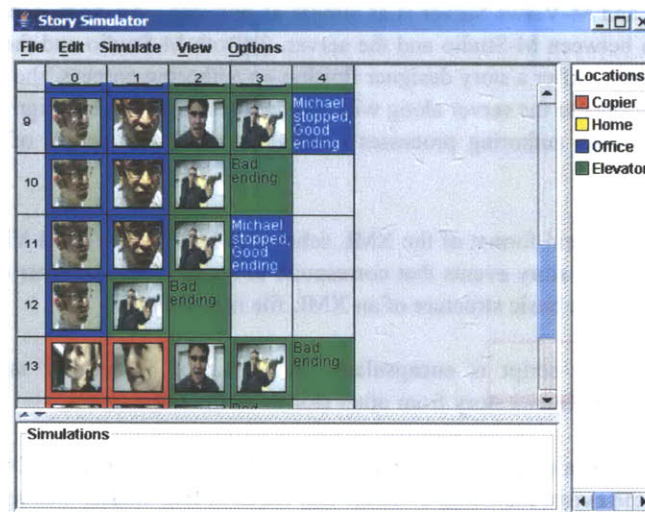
Story Simulator

File Edit Simulate View Options

| | 0 | 1 | 2 | 3 | 4 |
|---|---|---|---|---|---|
| 9 | | | | | Michael stopped, Good ending |
| 10 | | | | Bad ending | |
| 11 | | | | Michael stopped, Good ending | |
| 12 | | | Bad ending | | |
| 13 | | | | | Bad ending |

Simulations

Locations
Copier
Home
Office
Elevator